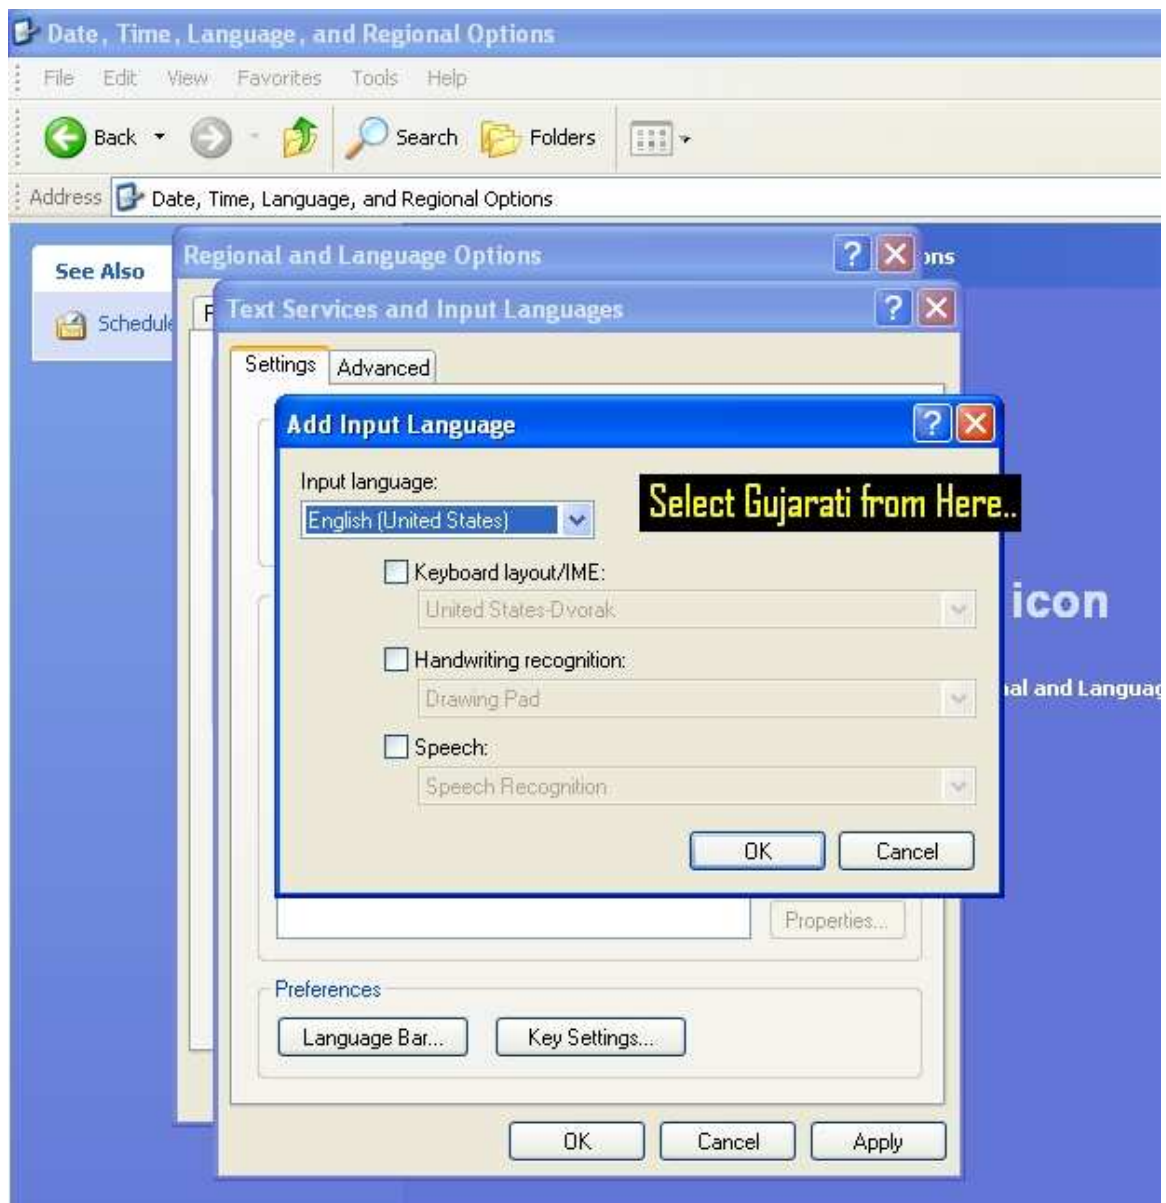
Date, Time, Language, and Regional Options

File Edit View Favorites Tools Help

Back Search Folders

Address Date, Time, Language, and Regional Options

See Also

Schedule

Regional and Language Options

ons

Text Services and Input Languages

Settings Advanced

Add Input Language

Input language:

English (United States)

Select Gujarati from Here..

Keyboard layout/IME:

United States-Dvorak

icon

Handwriting recognition:

Drawing Pad

al and Languag

Speech:

Speech Recognition

OK Cancel

Properties...

Preferences

Language Bar... Key Settings...

OK Cancel Apply